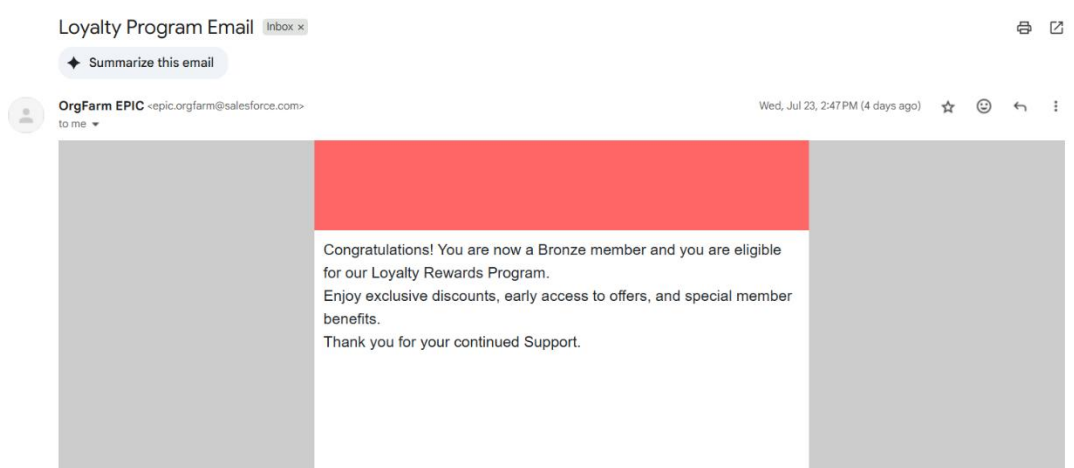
Loyalty Program Email Inbox ×

Summarize this email

OrgFarm EPIC <epic.orgfarm@salesforce.com>
to me

Wed, Jul 23, 2:47 PM (4 days ago)

Congratulations! You are now a Bronze member and you are eligible for our Loyalty Rewards Program.
Enjoy exclusive discounts, early access to offers, and special member benefits.
Thank you for your continued Support.